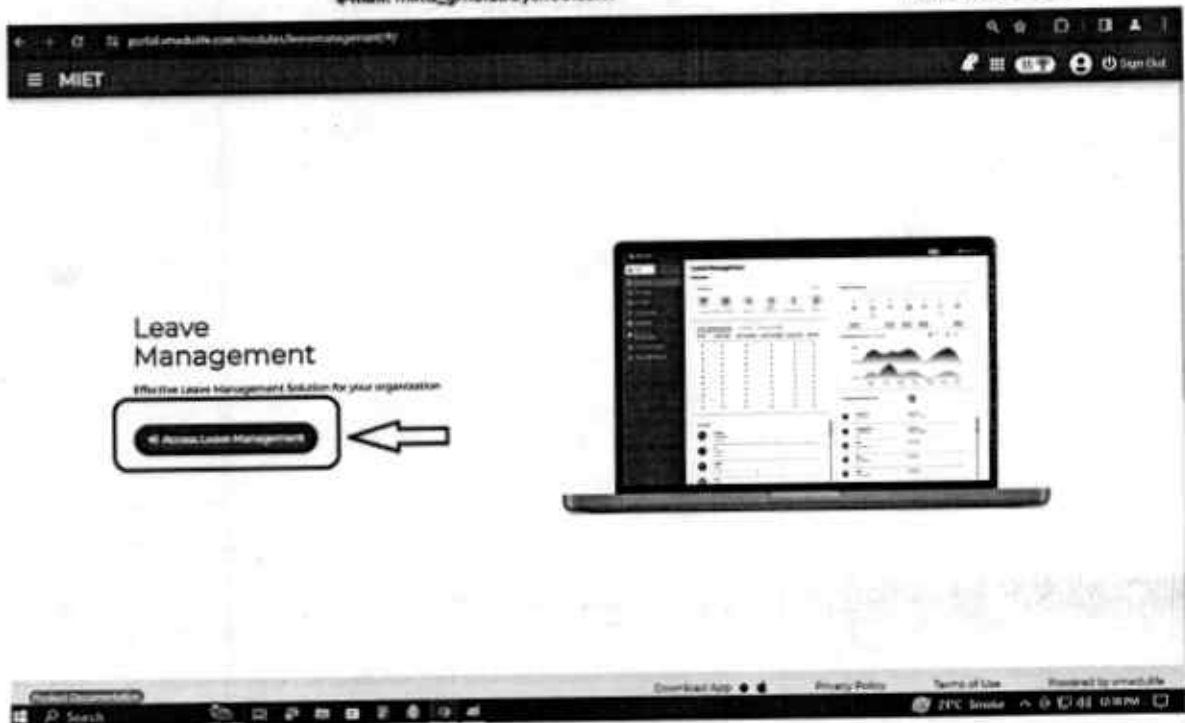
portal.emedulife.com/modules/leavemanagement/lr

MIET

Sign Out

Leave Management

Effective Leave Management Solution for your organization

Access Leave Management

Product Documentation

Download App

Privacy Policy

Terms of Use

Powered by emedulife

Search

29°C Smoke

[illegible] PM